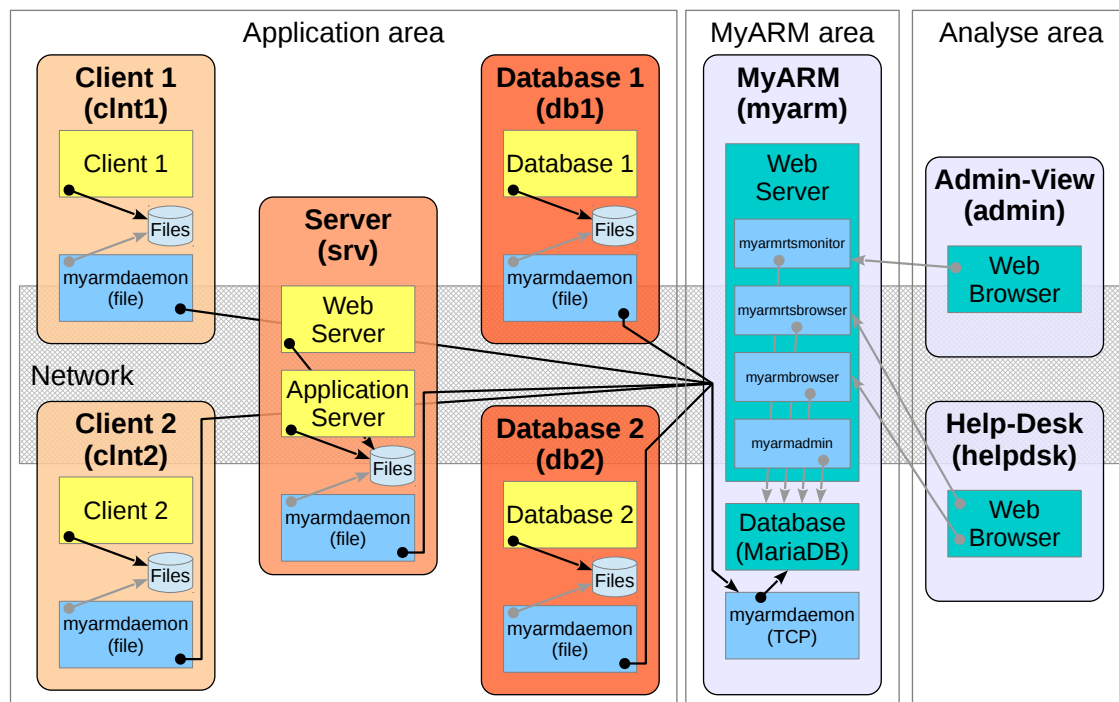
Application area

MyARM area

Analyse area

Client 1
(clnt1)

Client 1

Files

myarmdaemon
(file)

Server
(srv)

Web
Server

Application
Server

Files

myarmdaemon
(file)

Database 1
(db1)

Database 1

Files

myarmdaemon
(file)

Network

Client 2
(clnt2)

Client 2

Files

myarmdaemon
(file)

Database 2
(db2)

Database 2

Files

myarmdaemon
(file)

MyARM
(myarm)

Web
Server

myarmrtsmonitor

myarmrtsbrowser

myarmbrowser

myarmadmin

Database
(MariaDB)

myarmdaemon
(TCP)

Admin-View
(admin)

Web
Browser

Help-Desk
(helpdsk)

Web
Browser